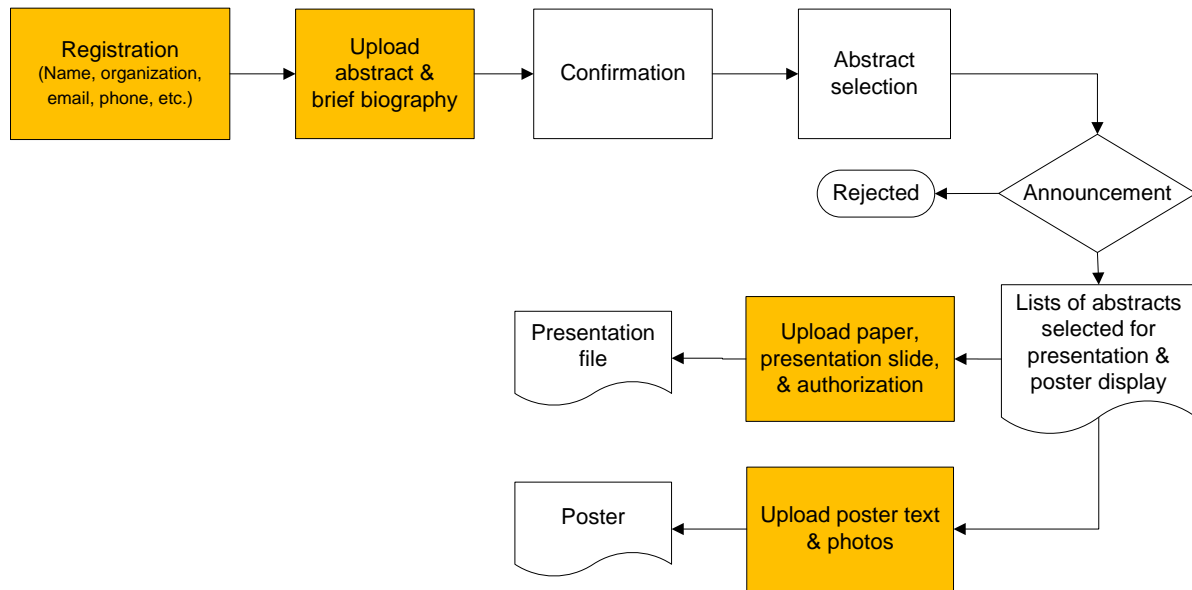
Registration
(Name, organization, email, phone, etc.)

Upload abstract & brief biography

Confirmation

Abstract selection

Announcement

Rejected

Lists of abstracts selected for presentation & poster display

Upload paper, presentation slide, & authorization

Presentation file

Upload poster text & photos

Poster